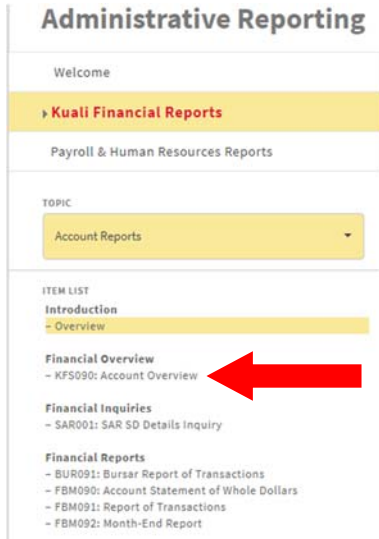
Administrative Reporting

Welcome

Kuali Financial Reports

Payroll & Human Resources Reports

TOPIC

Account Reports

ITEM LIST

Introduction
– Overview

Financial Overview
– KFS090: Account Overview

Financial Inquiries
– SAR001: SAR SD Details Inquiry

Financial Reports
– BUR091: Bursar Report of Transactions
– FBM090: Account Statement of Whole Dollars
– FBM091: Report of Transactions
– FBM092: Month-End Report